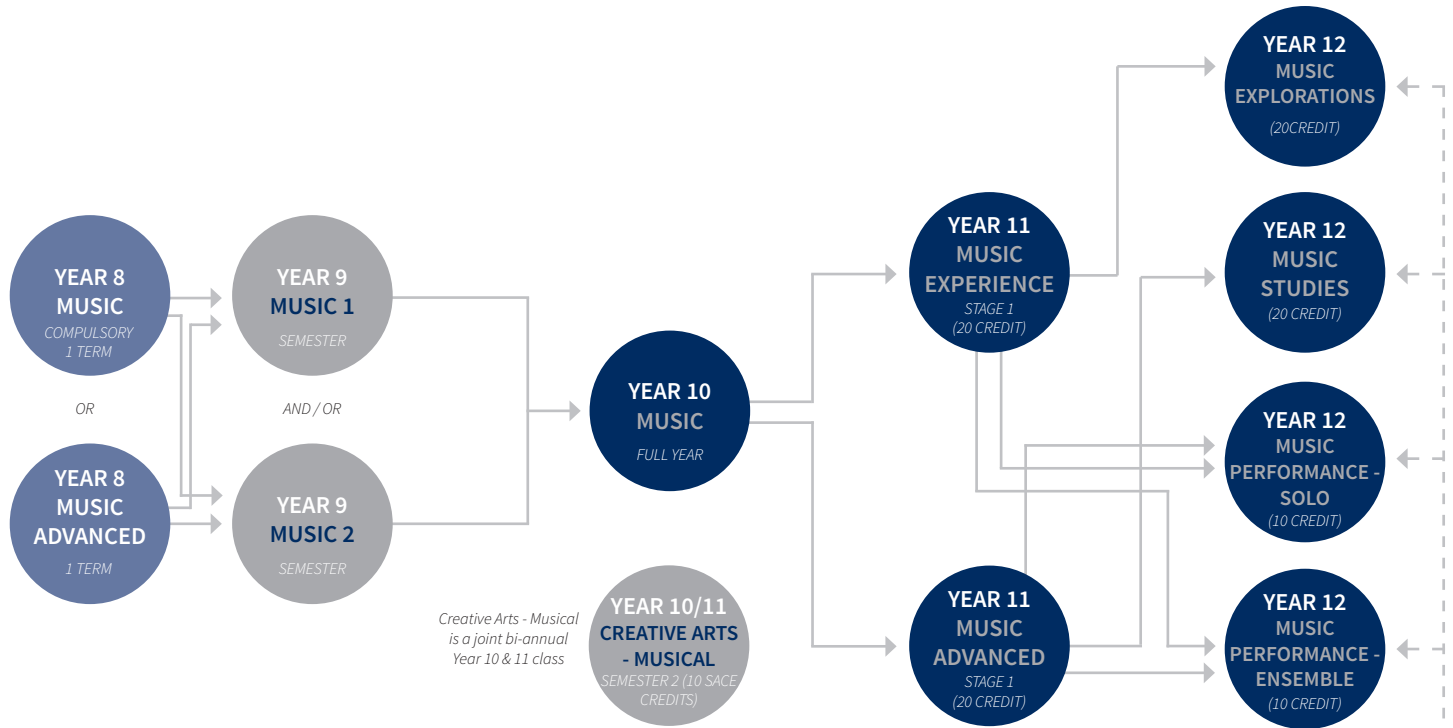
YEAR 8
MUSIC
COMPULSORY
1 TERM

OR

YEAR 8
MUSIC
ADVANCED
1 TERM

YEAR 9
MUSIC 1
SEMESTER

AND / OR

YEAR 9
MUSIC 2
SEMESTER

YEAR 10
MUSIC
FULL YEAR

Creative Arts - Musical is a joint bi-annual Year 10 & 11 class

YEAR 10/11
CREATIVE ARTS - MUSICAL
SEMESTER 2 (10 SACE CREDITS)

YEAR 11
MUSIC
EXPERIENCE
STAGE 1
(20 CREDIT)

YEAR 11
MUSIC
ADVANCED
STAGE 1
(20 CREDIT)

YEAR 12
MUSIC
EXPLORATIONS
(20CREDIT)

YEAR 12
MUSIC
STUDIES
(20 CREDIT)

YEAR 12
MUSIC
PERFORMANCE - SOLO
(10 CREDIT)

YEAR 12
MUSIC
PERFORMANCE - ENSEMBLE
(10 CREDIT)